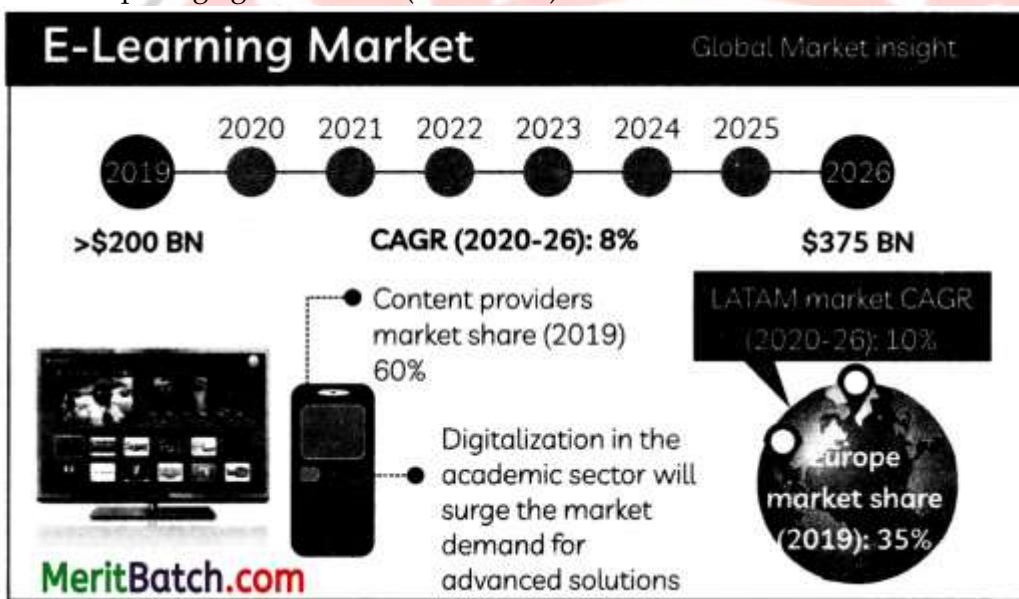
E-Learning Market

Global Market insight

2019 2020 2021 2022 2023 2024 2025 2026

>$200 BN

CAGR (2020-26): 8%

$375 BN

Content providers market share (2019) 60%

LATAM market CAGR (2020-26): 10%

Digitalization in the academic sector will surge the market demand for advanced solutions

Europe market share (2019): 35%

MeritBatch.com